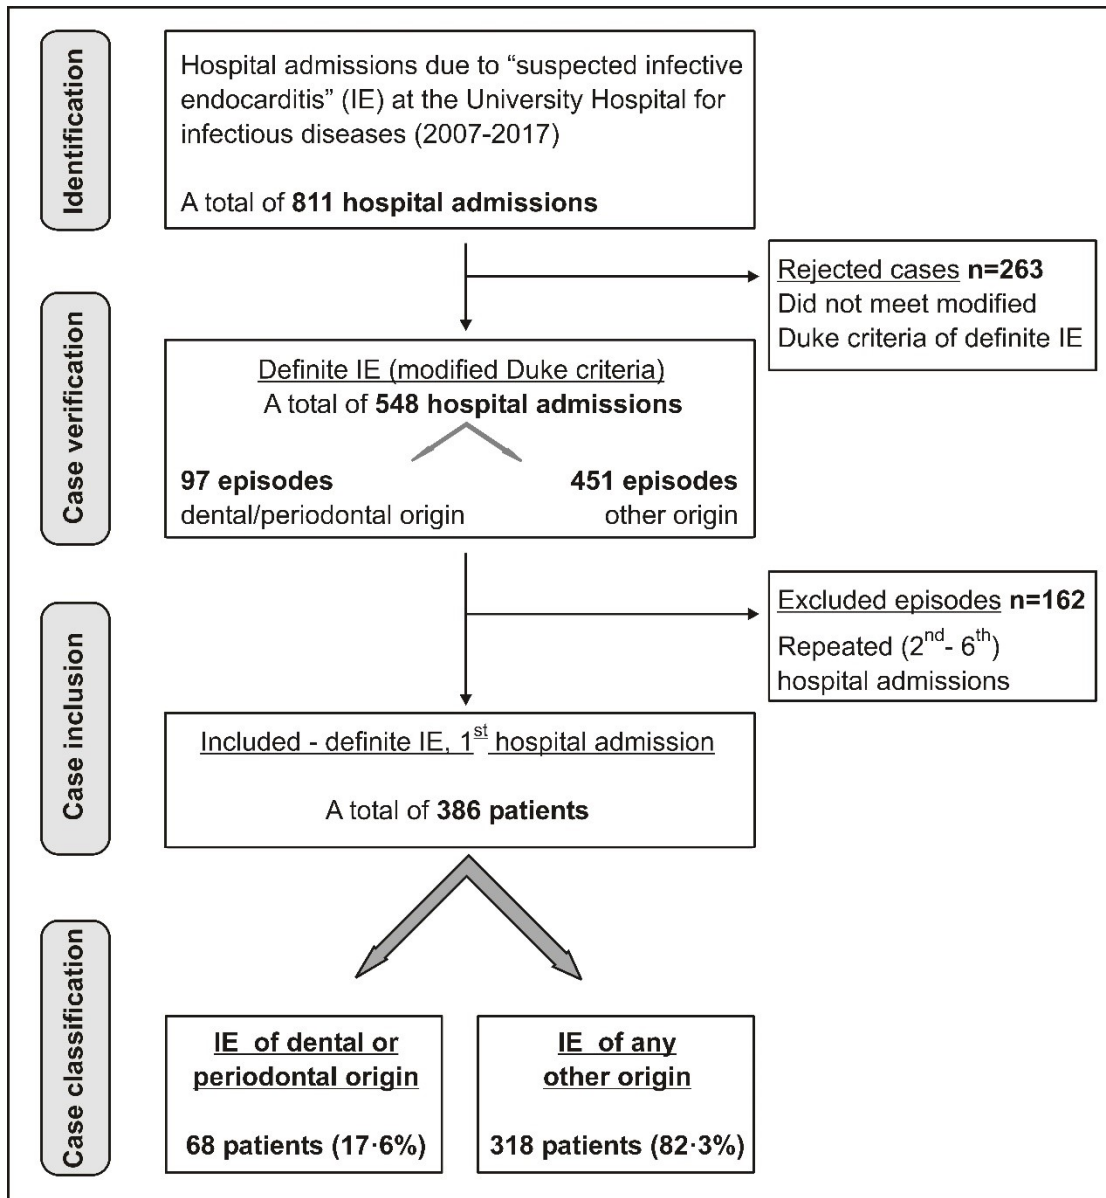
Identification

Hospital admissions due to "suspected infective endocarditis" (IE) at the University Hospital for infectious diseases (2007-2017)

A total of **811 hospital admissions**

Rejected cases **n=263**
Did not meet modified Duke criteria of definite IE

Case verification

Definite IE (modified Duke criteria)
A total of **548 hospital admissions**

**97 episodes**
dental/periodontal origin

**451 episodes**
other origin

Excluded episodes **n=162**
Repeated ($2^{nd}$- $6^{th}$) hospital admissions

Case inclusion

Included - definite IE, $1^{st}$ hospital admission

A total of **386 patients**

Case classification

**IE of dental or periodontal origin**

**68 patients (17·6%)**

**IE of any other origin**

**318 patients (82·3%)**